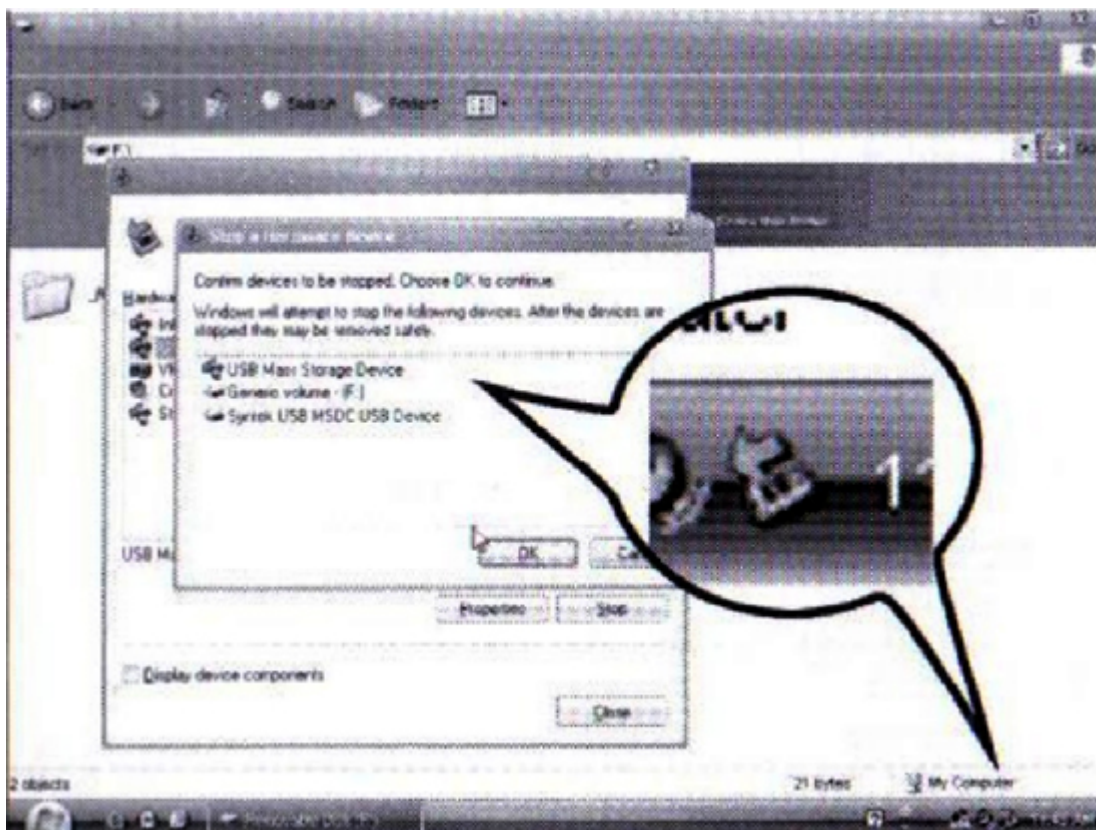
Back
Search
Folders
Stop a Hardware device
Confirm devices to be stopped. Choose OK to continue.
Windows will attempt to stop the following devices. After the devices are stopped they may be removed safely.
USB Mass Storage Device
Generic volume - (F:)
Syntek USB MSDC USB Device
Hardwa
USB Ma
OK
Ca
Properties
Stop
Display device components
Close
2 objects
21 bytes
My Computer